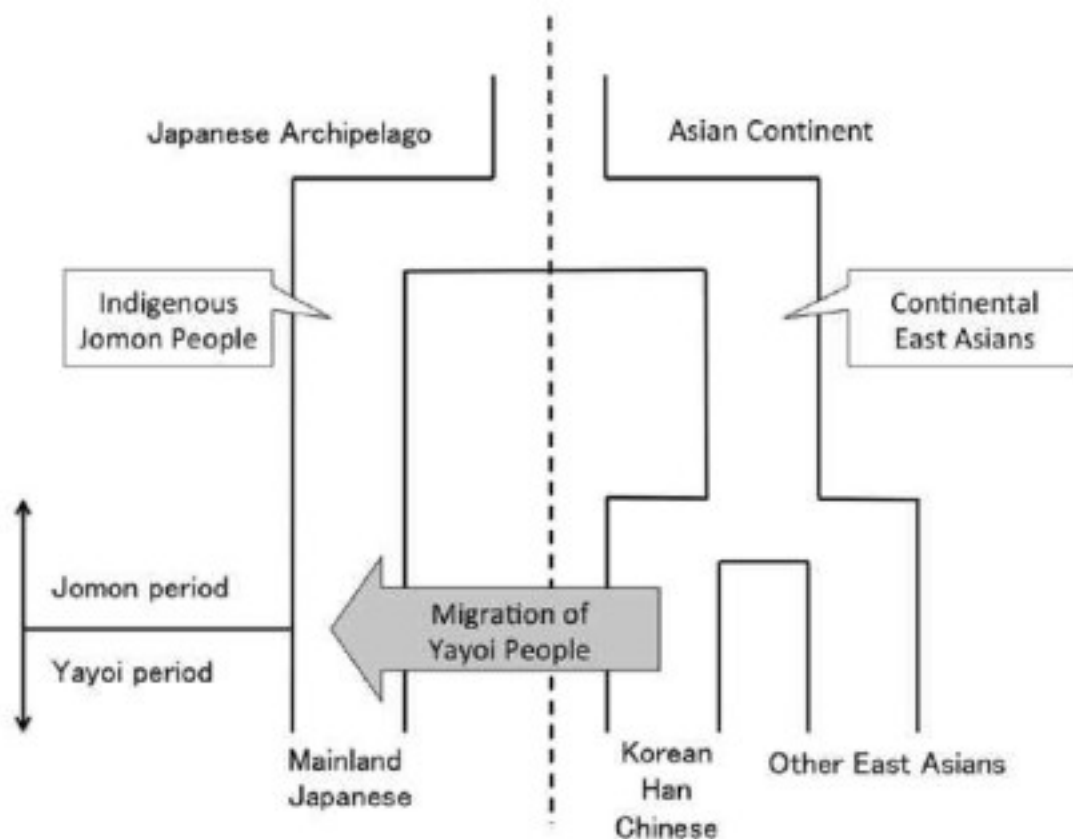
Japanese Archipelago

Asian Continent

Indigenous Jomon People

Continental East Asians

Jomon period

Yayoi period

Migration of Yayoi People

Mainland Japanese

Korean Han Chinese

Other East Asians